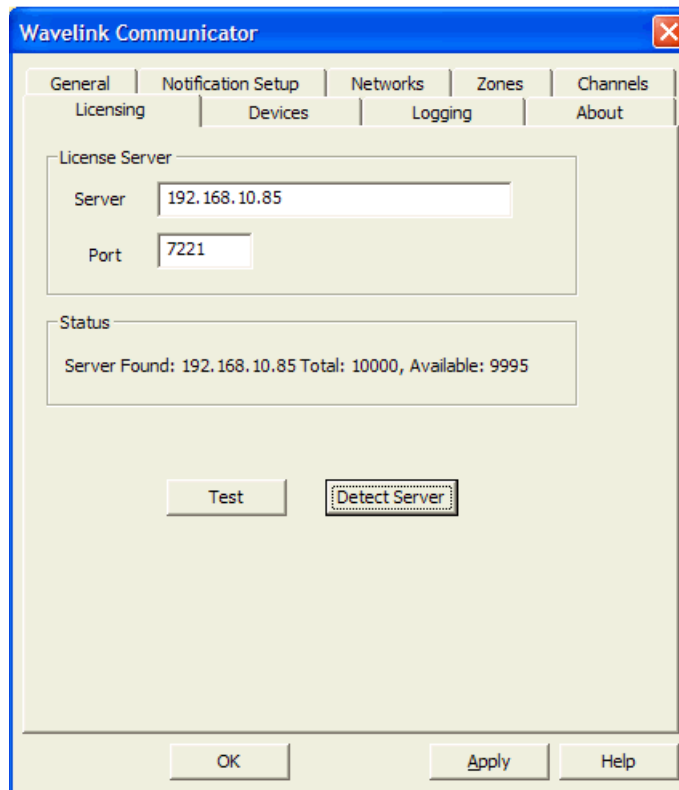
Wavelink Communicator

General
Notification Setup
Networks
Zones
Channels
Licensing
Devices
Logging
About

License Server
Server 192.168.10.85
Port 7221

Status
Server Found: 192.168.10.85 Total: 10000, Available: 9995

Test
Detect Server

OK
Apply
Help